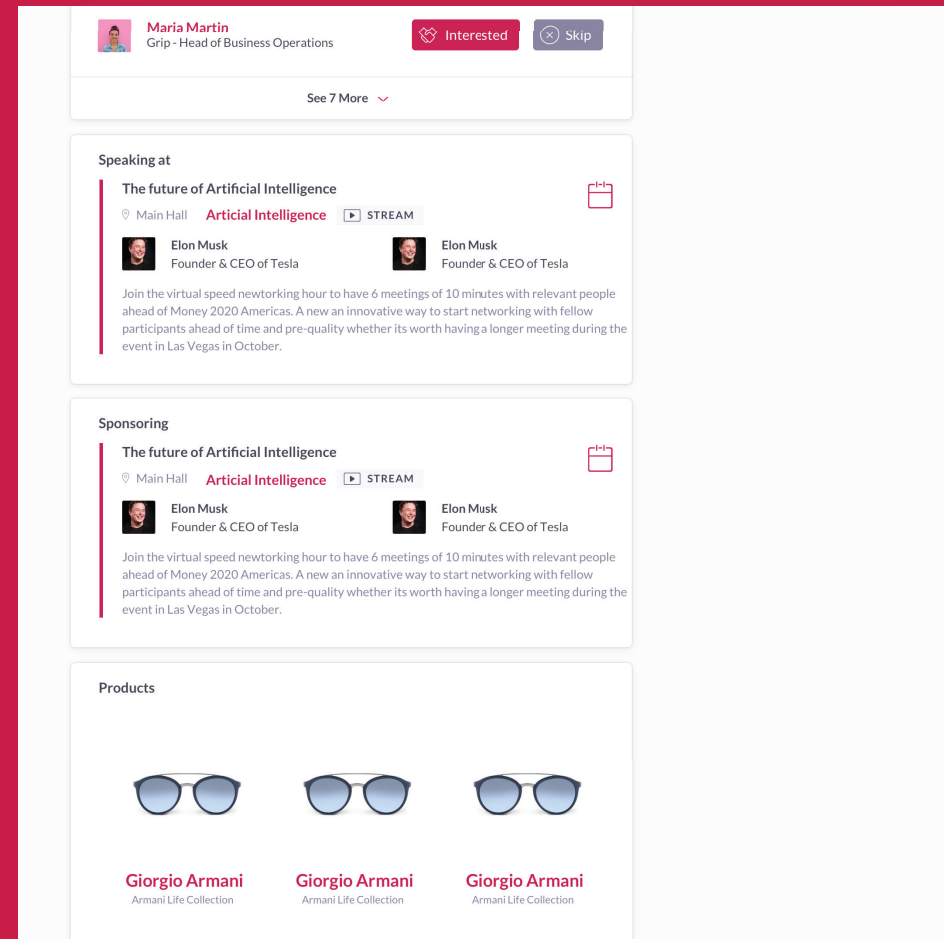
Maria Martin
Grip - Head of Business Operations

Interested

Skip

See 7 More

Speaking at

The future of Artificial Intelligence

Main Hall Articial Intelligence STREAM

Elon Musk
Founder & CEO of Tesla

Elon Musk
Founder & CEO of Tesla

Join the virtual speed newtorking hour to have 6 meetings of 10 minutes with relevant people ahead of Money 2020 Americas. A new an innovative way to start networking with fellow participants ahead of time and pre-quality whether its worth havinga longer meeting during the event in Las Vegas in October.

Sponsoring

The future of Artificial Intelligence

Main Hall Articial Intelligence STREAM

Elon Musk
Founder & CEO of Tesla

Elon Musk
Founder & CEO of Tesla

Join the virtual speed newtorking hour to have 6 meetings of 10 minutes with relevant people ahead of Money 2020 Americas. A new an innovative way to start networking with fellow participants ahead of time and pre-quality whether its worth havinga longer meeting during the event in Las Vegas in October.

Products

Giorgio Armani
Armani Life Collection

Giorgio Armani
Armani Life Collection

Giorgio Armani
Armani Life Collection